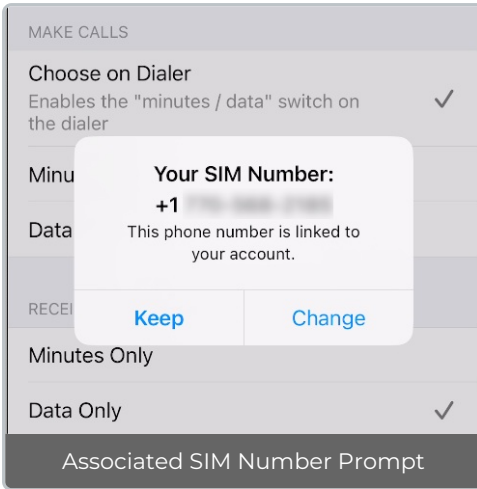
MAKE CALLS

Choose on Dialer
Enables the "minutes / data" switch on the dialer

Minu

Data

RECEI

Your SIM Number:
+1 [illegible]
This phone number is linked to your account.

Keep
Change

Minutes Only

Data Only

Associated SIM Number Prompt